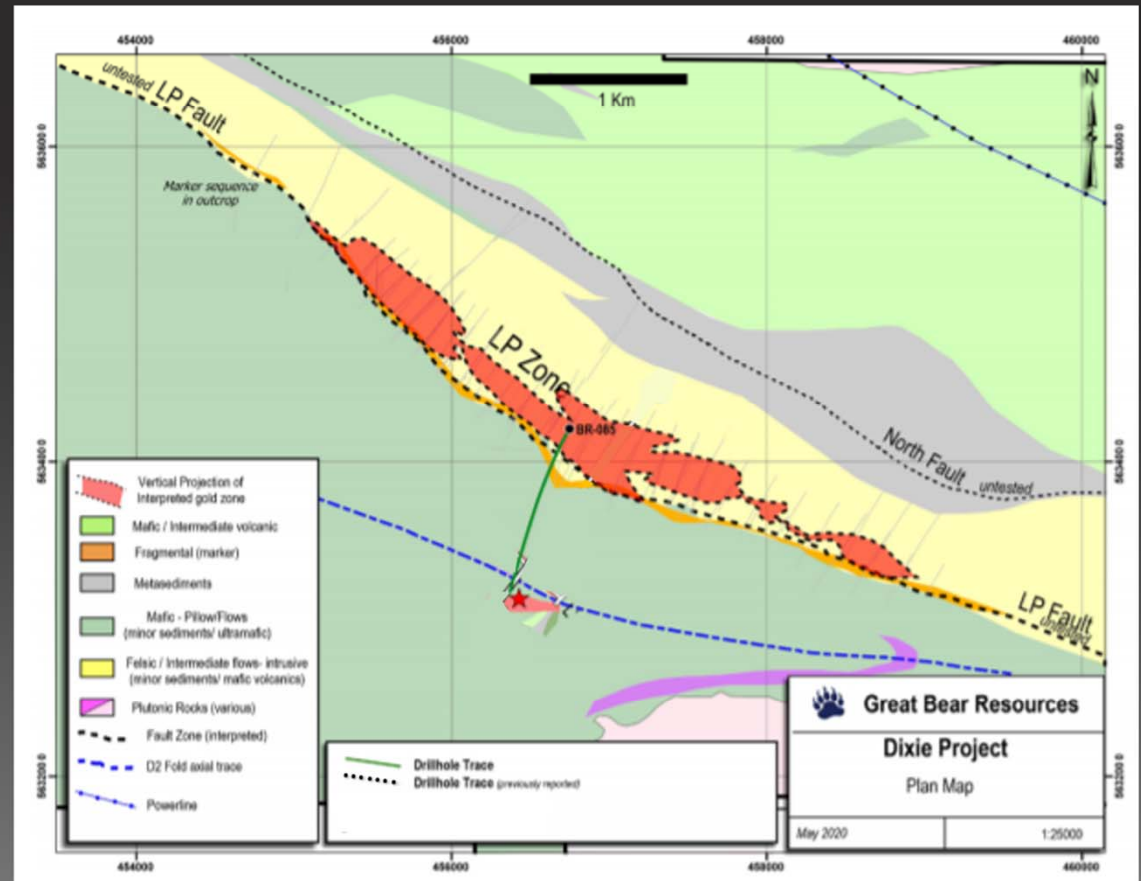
454000
456000
458000
460000

1 Km

N

untested LP Fault

Marker sequence in outcrop

LP Zone

BR-085

North Fault untested

LP Fault untested

5636000
5634000
5632000

Vertical Projection of Interpreted gold zone
Mafic / Intermediate volcanic
Fragmental (marker)
Metasediments
Mafic - Pillow/Flows (minor sediments/ ultramafic)
Felsic / Intermediate flows- intrusive (minor sediments/ mafic volcanics)
Plutonic Rocks (various)
Fault Zone (interpreted)
D2 Fold axial trace
Powerline

Drillhole Trace
Drillhole Trace (previously reported)

Great Bear Resources
Dixie Project
Plan Map

May 2020
1:25000

454000
456000
458000
460000